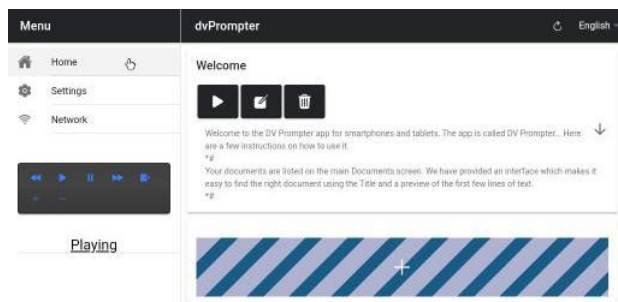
Menu

Home

Settings

Network

Playing

dvPrompter

English

Welcome

Welcome to the DV Prompter app for smartphones and tablets. The app is called DV Prompter... Here are a few instructions on how to use it.
*#
Your documents are listed on the main Documents screen. We have provided an interface which makes it easy to find the right document using the Title and a preview of the first few lines of text.
*#

+